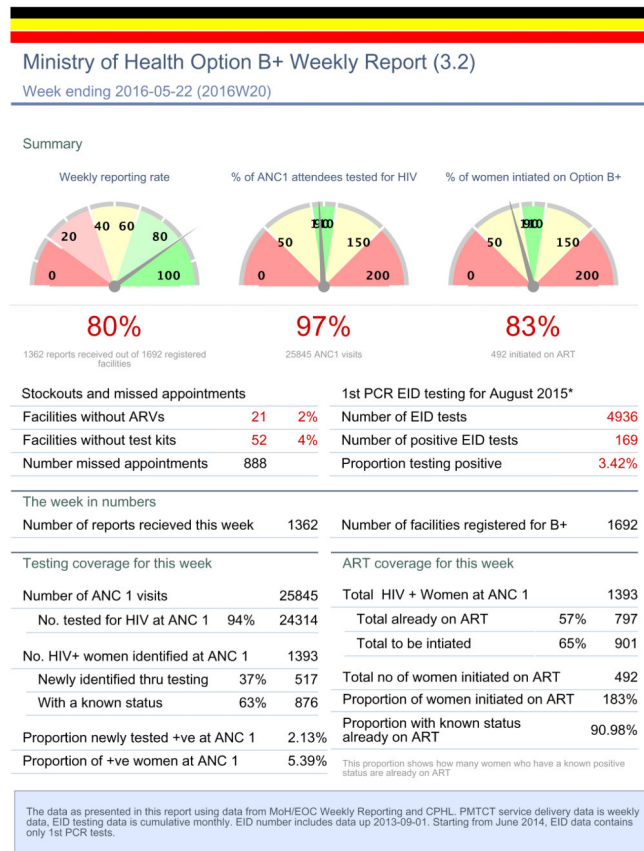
Ministry of Health Option B+ Weekly Report (3.2)

Week ending 2016-05-22 (2016W20)

Summary

Weekly reporting rate

0 20 40 60 80 100

80%

1362 reports received out of 1692 registered facilities

% of ANC1 attendees tested for HIV

0 50 100 150 200

97%

25845 ANC1 visits

% of women intiated on Option B+

0 50 100 150 200

83%

492 initiated on ART

| Stockouts and missed appointments | | |
|---|---|---|
| Facilities without ARVs | 21 | 2% |
| Facilities without test kits | 52 | 4% |
| Number missed appointments | 888 | |

| 1st PCR EID testing for August 2015* | |
|---|---|
| Number of EID tests | 4936 |
| Number of positive EID tests | 169 |
| Proportion testing positive | 3.42% |

The week in numbers

| Number of reports recieved this week | 1362 |
|---|---|

| Number of facilities registered for B+ | 1692 |
|---|---|

Testing coverage for this week

| | | |
|---|---|---|
| Number of ANC 1 visits | | 25845 |
| No. tested for HIV at ANC 1 | 94% | 24314 |
| No. HIV+ women identified at ANC 1 | | 1393 |
| Newly identified thru testing | 37% | 517 |
| With a known status | 63% | 876 |
| Proportion newly tested +ve at ANC 1 | | 2.13% |
| Proportion of +ve women at ANC 1 | | 5.39% |

ART coverage for this week

| | | |
|---|---|---|
| Total HIV + Women at ANC 1 | | 1393 |
| Total already on ART | 57% | 797 |
| Total to be intiated | 65% | 901 |
| Total no of women initiated on ART | | 492 |
| Proportion of women initiated on ART | | 183% |
| Proportion with known status already on ART | | 90.98% |

This proportion shows how many women who have a known positive status are already on ART

The data as presented in this report using data from MoH/EOC Weekly Reporting and CPHL. PMTCT service delivery data is weekly data, EID testing data is cumulative monthly. EID number includes data up 2013-09-01. Starting from June 2014, EID data contains only 1st PCR tests.